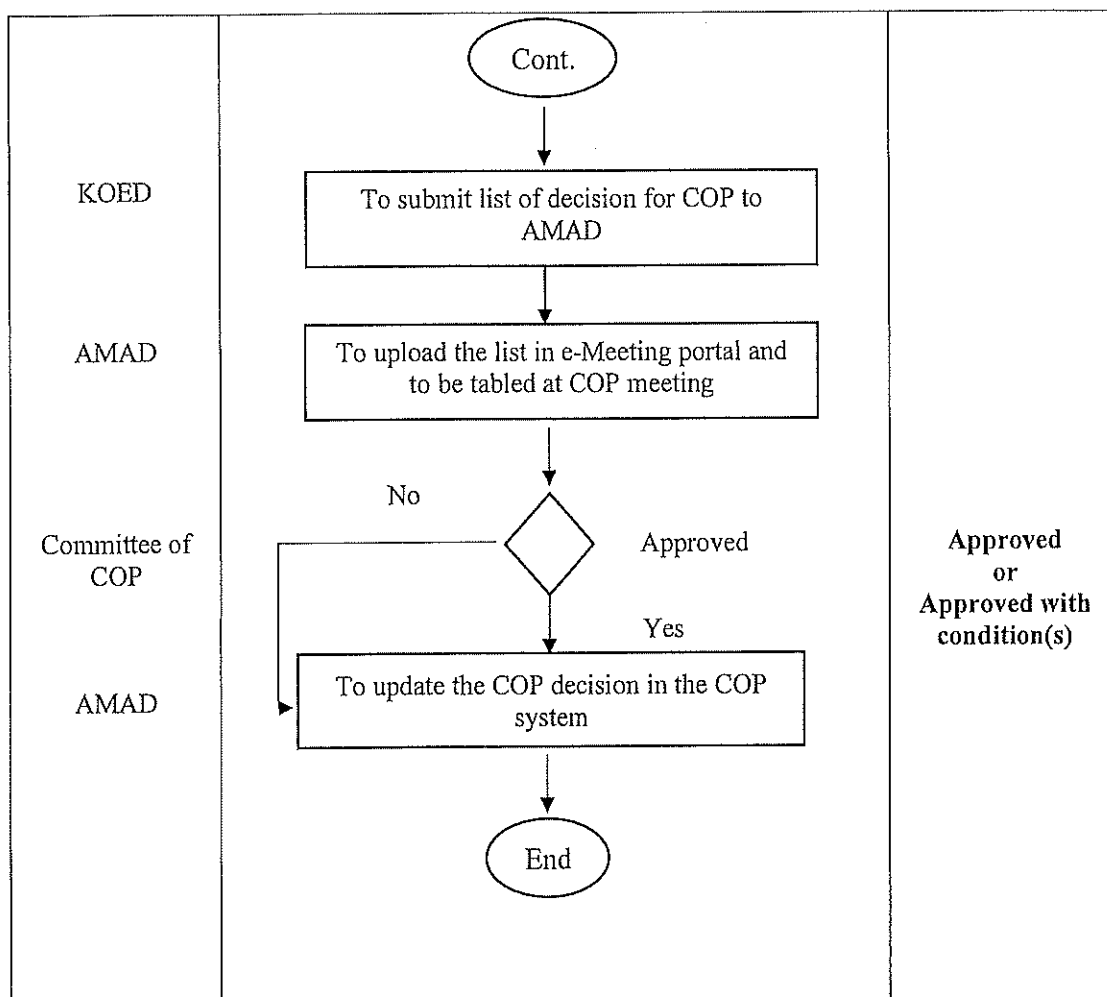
Cont.

KOED

To submit list of decision for COP to AMAD

AMAD

To upload the list in e-Meeting portal and to be tabled at COP meeting

No

Committee of COP

Approved

Approved or Approved with condition(s)

Yes

AMAD

To update the COP decision in the COP system

End